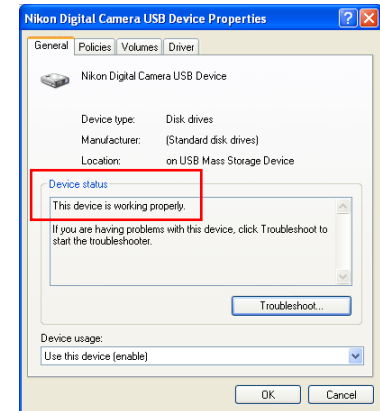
Nikon Digital Camera USB Device Properties

?

X

General

Policies

Volumes

Driver

Nikon Digital Camera USB Device

| Device type: | Disk drives |
|---|---|
| Manufacturer: | (Standard disk drives) |
| Location: | on USB Mass Storage Device |

Device status

This device is working properly.

If you are having problems with this device, click Troubleshoot to start the troubleshooter.

Troubleshoot...

Device usage:

Use this device (enable)

OK

Cancel